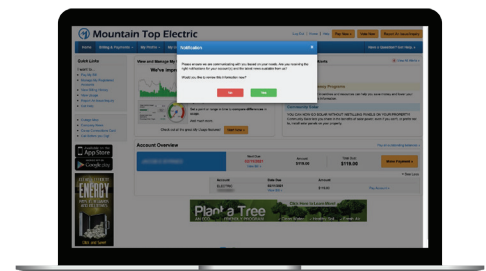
Mountain Top Electric

Notification

Please ensure we are communicating with you based on your needs. Are you receiving the right notifications for your account(s) and the latest news available from us?

Would you like to review this information now?

No Yes

Home Billing & Payments My Profile

Quick Links

Pay My Bill

View and Manage My

We've impr

Account Overview

Pay Now

Plant a Tree

Available on the App Store

GET IT ON Google play

ENERGY